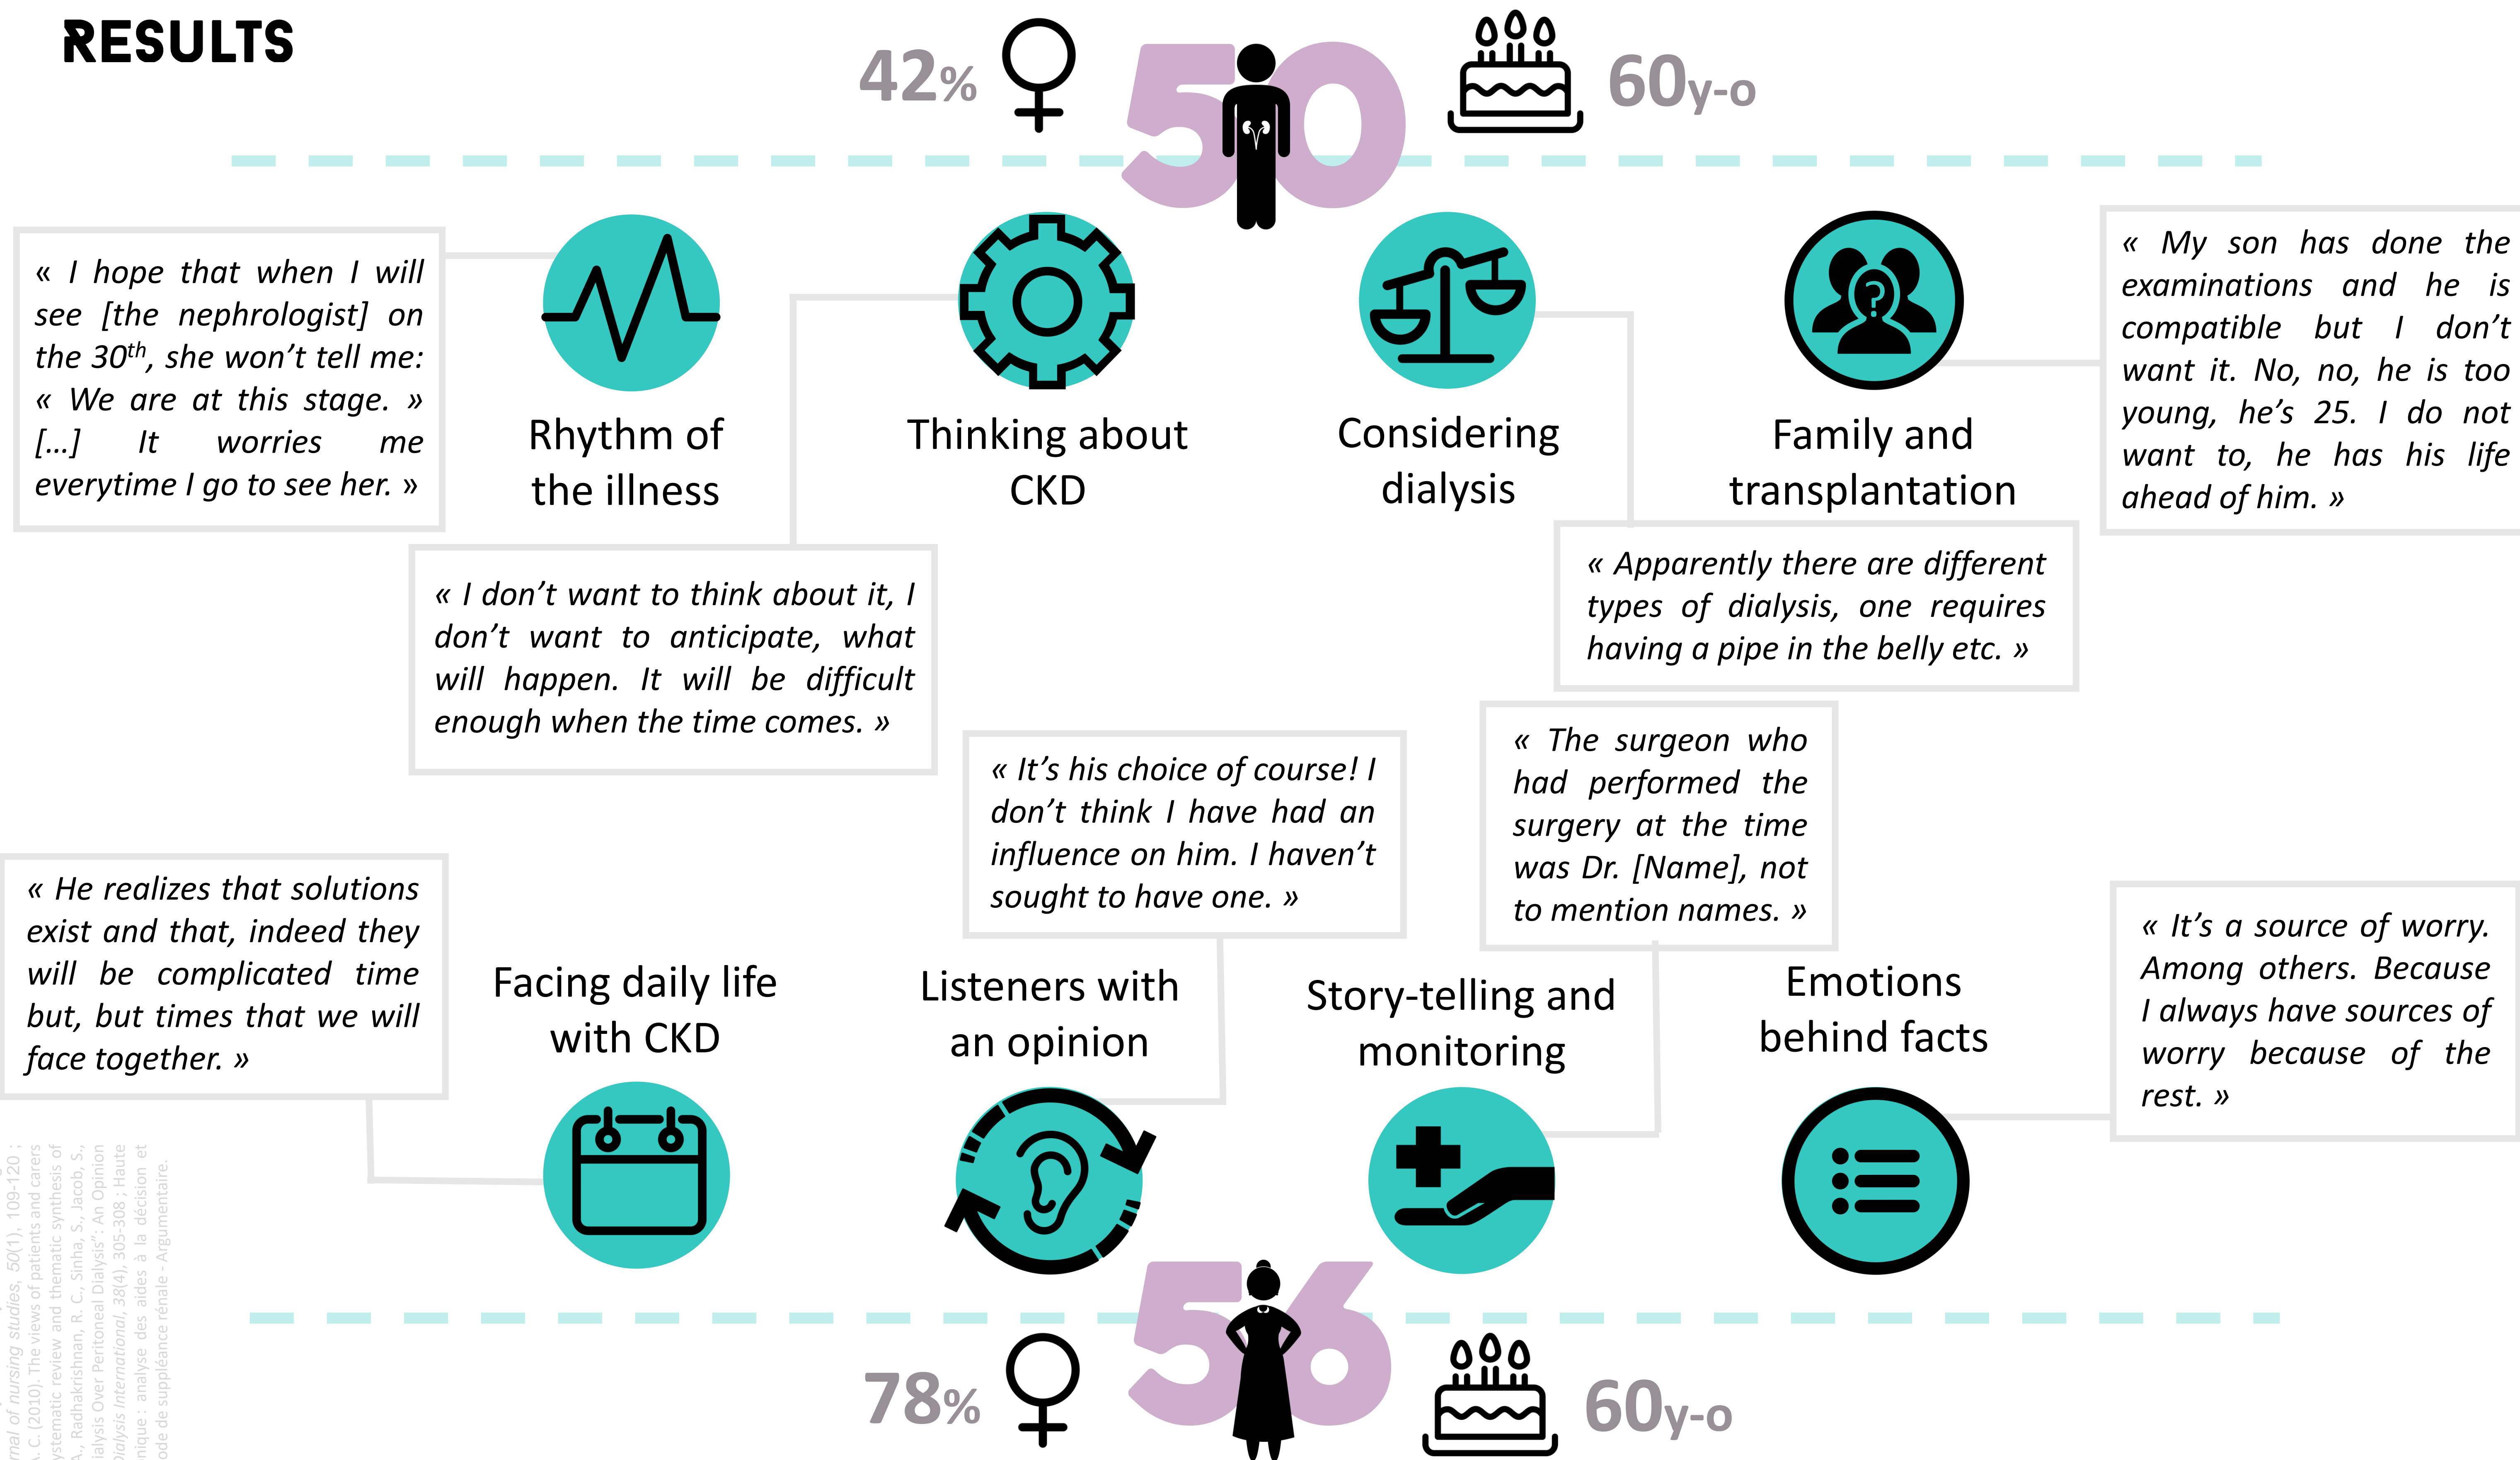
RESULTS

42%

50

60y-o

« I hope that when I will see [the nephrologist] on the 30$^{th}$, she won't tell me: « We are at this stage. » [...] It worries me everytime I go to see her. »

Rhythm of the illness

Thinking about CKD

Considering dialysis

Family and transplantation

« My son has done the examinations and he is compatible but I don't want it. No, no, he is too young, he's 25. I do not want to, he has his life ahead of him. »

« I don't want to think about it, I don't want to anticipate, what will happen. It will be difficult enough when the time comes. »

« Apparently there are different types of dialysis, one requires having a pipe in the belly etc. »

« It's his choice of course! I don't think I have had an influence on him. I haven't sought to have one. »

« The surgeon who had performed the surgery at the time was Dr. [Name], not to mention names. »

« He realizes that solutions exist and that, indeed they will be complicated time but, but times that we will face together. »

Facing daily life with CKD

Listeners with an opinion

Story-telling and monitoring

Emotions behind facts

« It's a source of worry. Among others. Because I always have sources of worry because of the rest. »

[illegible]

78%

56

60y-o